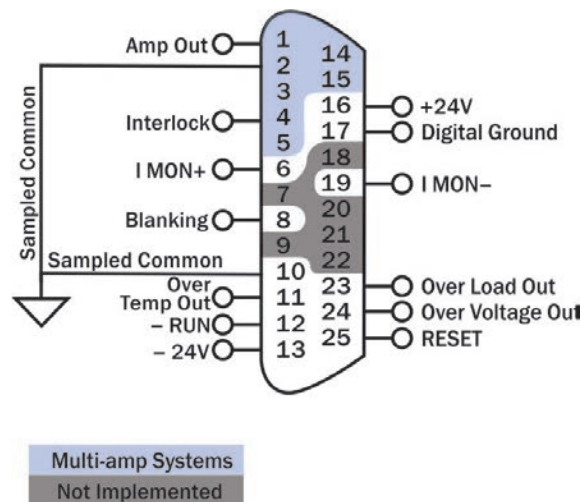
Amp Out
1
14
2
15
3
16
+24V
Interlock
4
17
Digital Ground
5
18
I MON+
6
19
I MON–
7
20
Blanking
8
21
9
22
Sampled Common
Sampled Common
10
23
Over Load Out
Over Temp Out
11
24
Over Voltage Out
– RUN
12
25
RESET
– 24V
13

Multi-amp Systems
Not Implemented